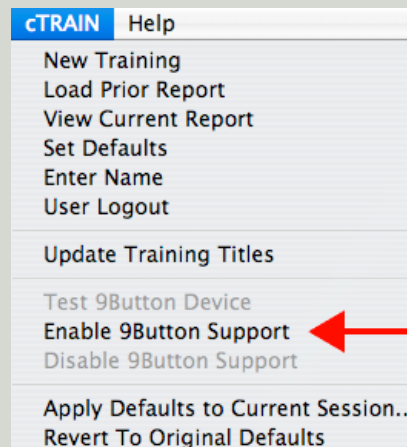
cTRAIN Help

New Training
Load Prior Report
View Current Report
Set Defaults
Enter Name
User Logout

Update Training Titles

Test 9Button Device
Enable 9Button Support
Disable 9Button Support

Apply Defaults to Current Session..
Revert To Original Defaults